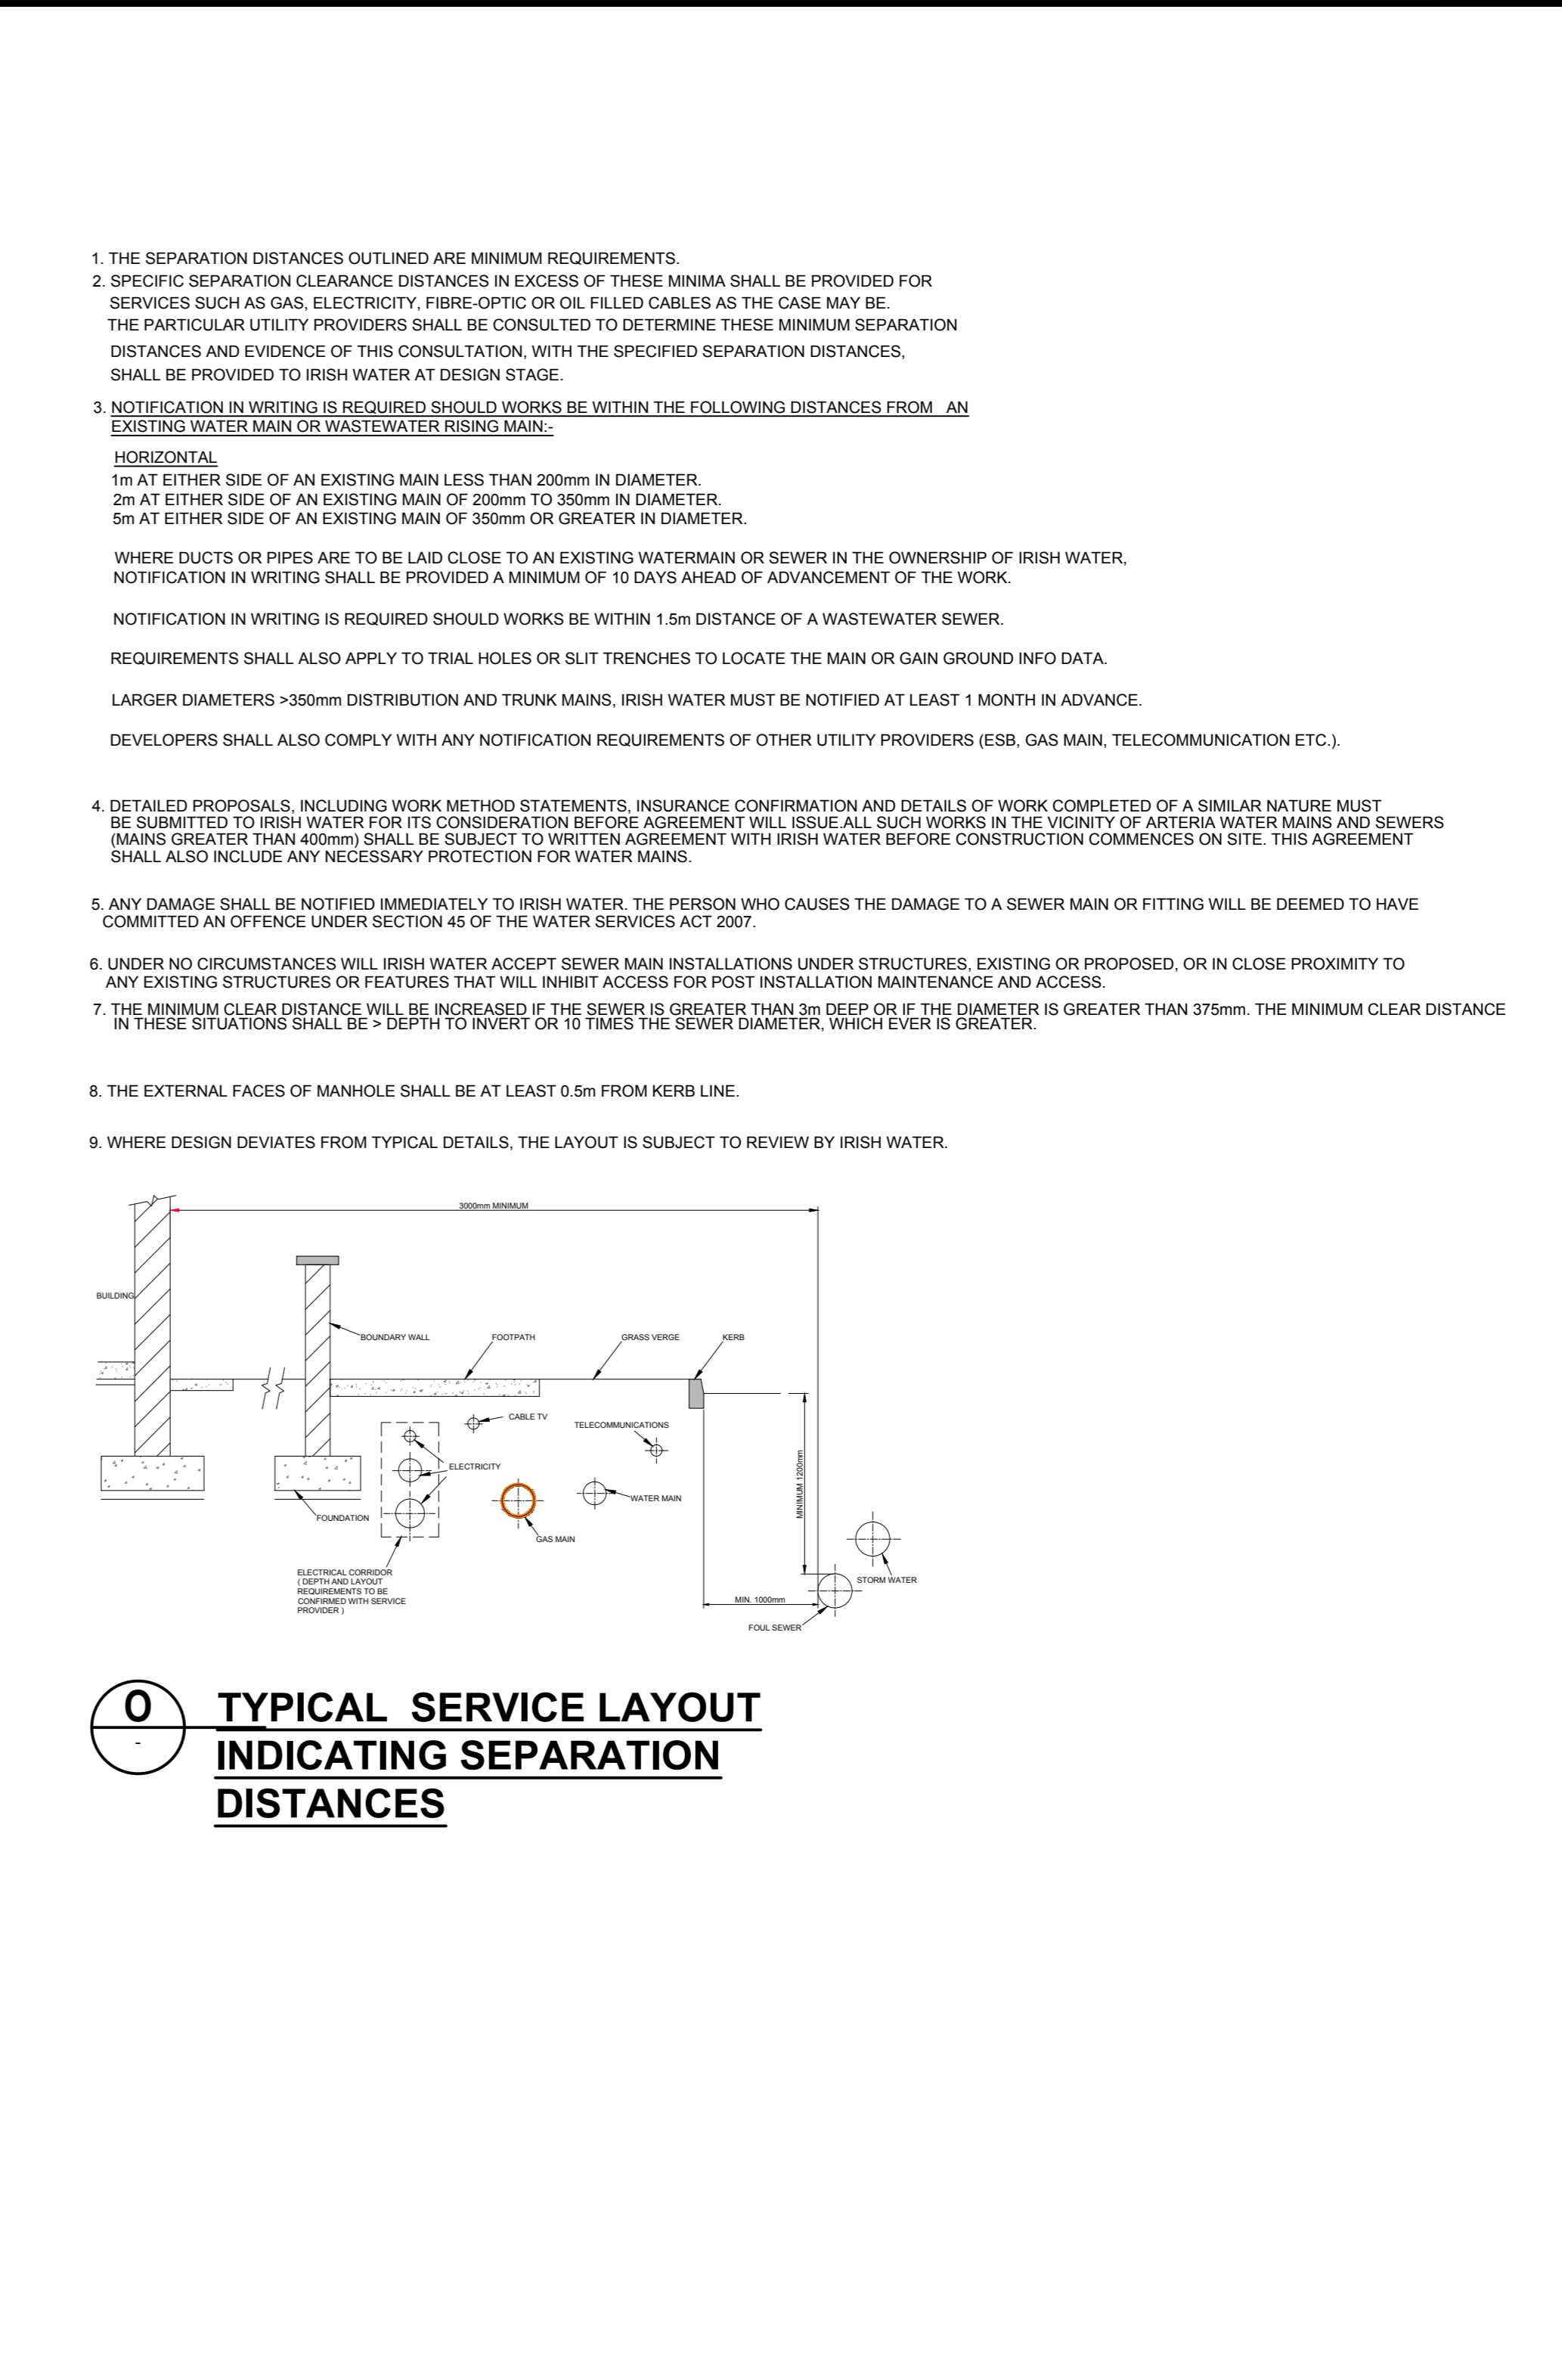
1. THE SEPARATION DISTANCES OUTLINED ARE MINIMUM REQUIREMENTS.
2. SPECIFIC SEPARATION CLEARANCE DISTANCES IN EXCESS OF THESE MINIMA SHALL BE PROVIDED FOR SERVICES SUCH AS GAS, ELECTRICITY, FIBRE-OPTIC OR OIL FILLED CABLES AS THE CASE MAY BE. THE PARTICULAR UTILITY PROVIDERS SHALL BE CONSULTED TO DETERMINE THESE MINIMUM SEPARATION DISTANCES AND EVIDENCE OF THIS CONSULTATION, WITH THE SPECIFIED SEPARATION DISTANCES, SHALL BE PROVIDED TO IRISH WATER AT DESIGN STAGE.

3. NOTIFICATION IN WRITING IS REQUIRED SHOULD WORKS BE WITHIN THE FOLLOWING DISTANCES FROM AN EXISTING WATER MAIN OR WASTEWATER RISING MAIN:-

HORIZONTAL
1m AT EITHER SIDE OF AN EXISTING MAIN LESS THAN 200mm IN DIAMETER.
2m AT EITHER SIDE OF AN EXISTING MAIN OF 200mm TO 350mm IN DIAMETER.
5m AT EITHER SIDE OF AN EXISTING MAIN OF 350mm OR GREATER IN DIAMETER.

WHERE DUCTS OR PIPES ARE TO BE LAID CLOSE TO AN EXISTING WATERMAIN OR SEWER IN THE OWNERSHIP OF IRISH WATER, NOTIFICATION IN WRITING SHALL BE PROVIDED A MINIMUM OF 10 DAYS AHEAD OF ADVANCEMENT OF THE WORK.

NOTIFICATION IN WRITING IS REQUIRED SHOULD WORKS BE WITHIN 1.5m DISTANCE OF A WASTEWATER SEWER.

REQUIREMENTS SHALL ALSO APPLY TO TRIAL HOLES OR SLIT TRENCHES TO LOCATE THE MAIN OR GAIN GROUND INFO DATA.

LARGER DIAMETERS >350mm DISTRIBUTION AND TRUNK MAINS, IRISH WATER MUST BE NOTIFIED AT LEAST 1 MONTH IN ADVANCE.

DEVELOPERS SHALL ALSO COMPLY WITH ANY NOTIFICATION REQUIREMENTS OF OTHER UTILITY PROVIDERS (ESB, GAS MAIN, TELECOMMUNICATION ETC.).

4. DETAILED PROPOSALS, INCLUDING WORK METHOD STATEMENTS, INSURANCE CONFIRMATION AND DETAILS OF WORK COMPLETED OF A SIMILAR NATURE MUST BE SUBMITTED TO IRISH WATER FOR ITS CONSIDERATION BEFORE AGREEMENT WILL ISSUE.ALL SUCH WORKS IN THE VICINITY OF ARTERIA WATER MAINS AND SEWERS (MAINS GREATER THAN 400mm) SHALL BE SUBJECT TO WRITTEN AGREEMENT WITH IRISH WATER BEFORE CONSTRUCTION COMMENCES ON SITE. THIS AGREEMENT SHALL ALSO INCLUDE ANY NECESSARY PROTECTION FOR WATER MAINS.

5. ANY DAMAGE SHALL BE NOTIFIED IMMEDIATELY TO IRISH WATER. THE PERSON WHO CAUSES THE DAMAGE TO A SEWER MAIN OR FITTING WILL BE DEEMED TO HAVE COMMITTED AN OFFENCE UNDER SECTION 45 OF THE WATER SERVICES ACT 2007.

6. UNDER NO CIRCUMSTANCES WILL IRISH WATER ACCEPT SEWER MAIN INSTALLATIONS UNDER STRUCTURES, EXISTING OR PROPOSED, OR IN CLOSE PROXIMITY TO ANY EXISTING STRUCTURES OR FEATURES THAT WILL INHIBIT ACCESS FOR POST INSTALLATION MAINTENANCE AND ACCESS.
7. THE MINIMUM CLEAR DISTANCE WILL BE INCREASED IF THE SEWER IS GREATER THAN 3m DEEP OR IF THE DIAMETER IS GREATER THAN 375mm. THE MINIMUM CLEAR DISTANCE IN THESE SITUATIONS SHALL BE > DEPTH TO INVERT OR 10 TIMES THE SEWER DIAMETER, WHICH EVER IS GREATER.

8. THE EXTERNAL FACES OF MANHOLE SHALL BE AT LEAST 0.5m FROM KERB LINE.

9. WHERE DESIGN DEVIATES FROM TYPICAL DETAILS, THE LAYOUT IS SUBJECT TO REVIEW BY IRISH WATER.

3000mm MINIMUM
BUILDING
BOUNDARY WALL
FOOTPATH
GRASS VERGE
KERB
CABLE TV
TELECOMMUNICATIONS
ELECTRICITY
WATER MAIN
MINIMUM 1200mm
FOUNDATION
GAS MAIN
STORM WATER
ELECTRICAL CORRIDOR ( DEPTH AND LAYOUT REQUIREMENTS TO BE CONFIRMED WITH SERVICE PROVIDER )
MIN. 1000mm
FOUL SEWER

0
-
TYPICAL SERVICE LAYOUT INDICATING SEPARATION DISTANCES